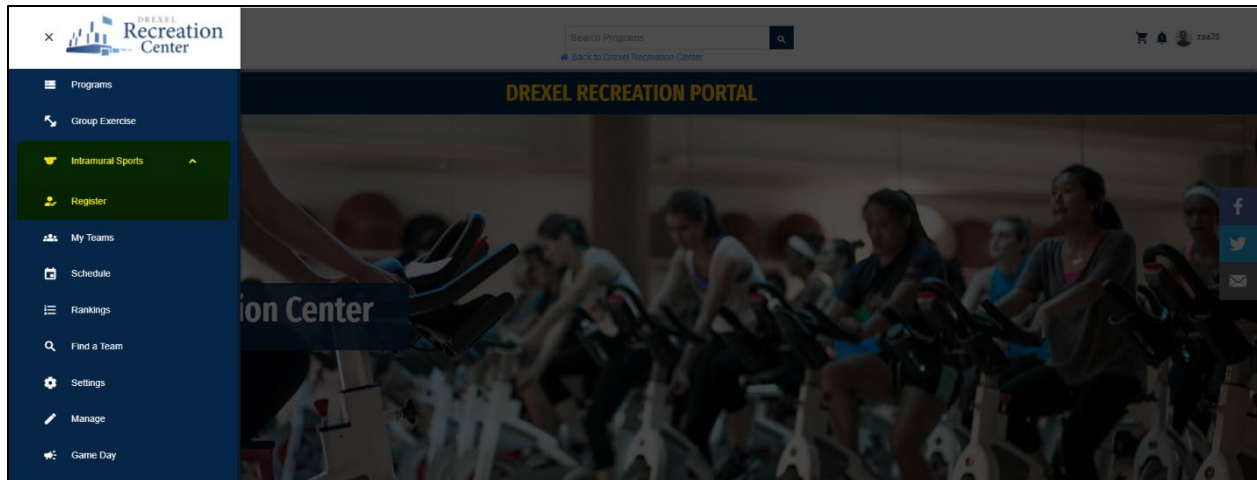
×

DREXEL
Recreation
Center

Programs
Group Exercise
Intramural Sports
Register
My Teams
Schedule
Rankings
Find a Team
Settings
Manage
Game Day

Search Programs

Back to Drexel Recreation Center

zea25

DREXEL RECREATION PORTAL

ion Center